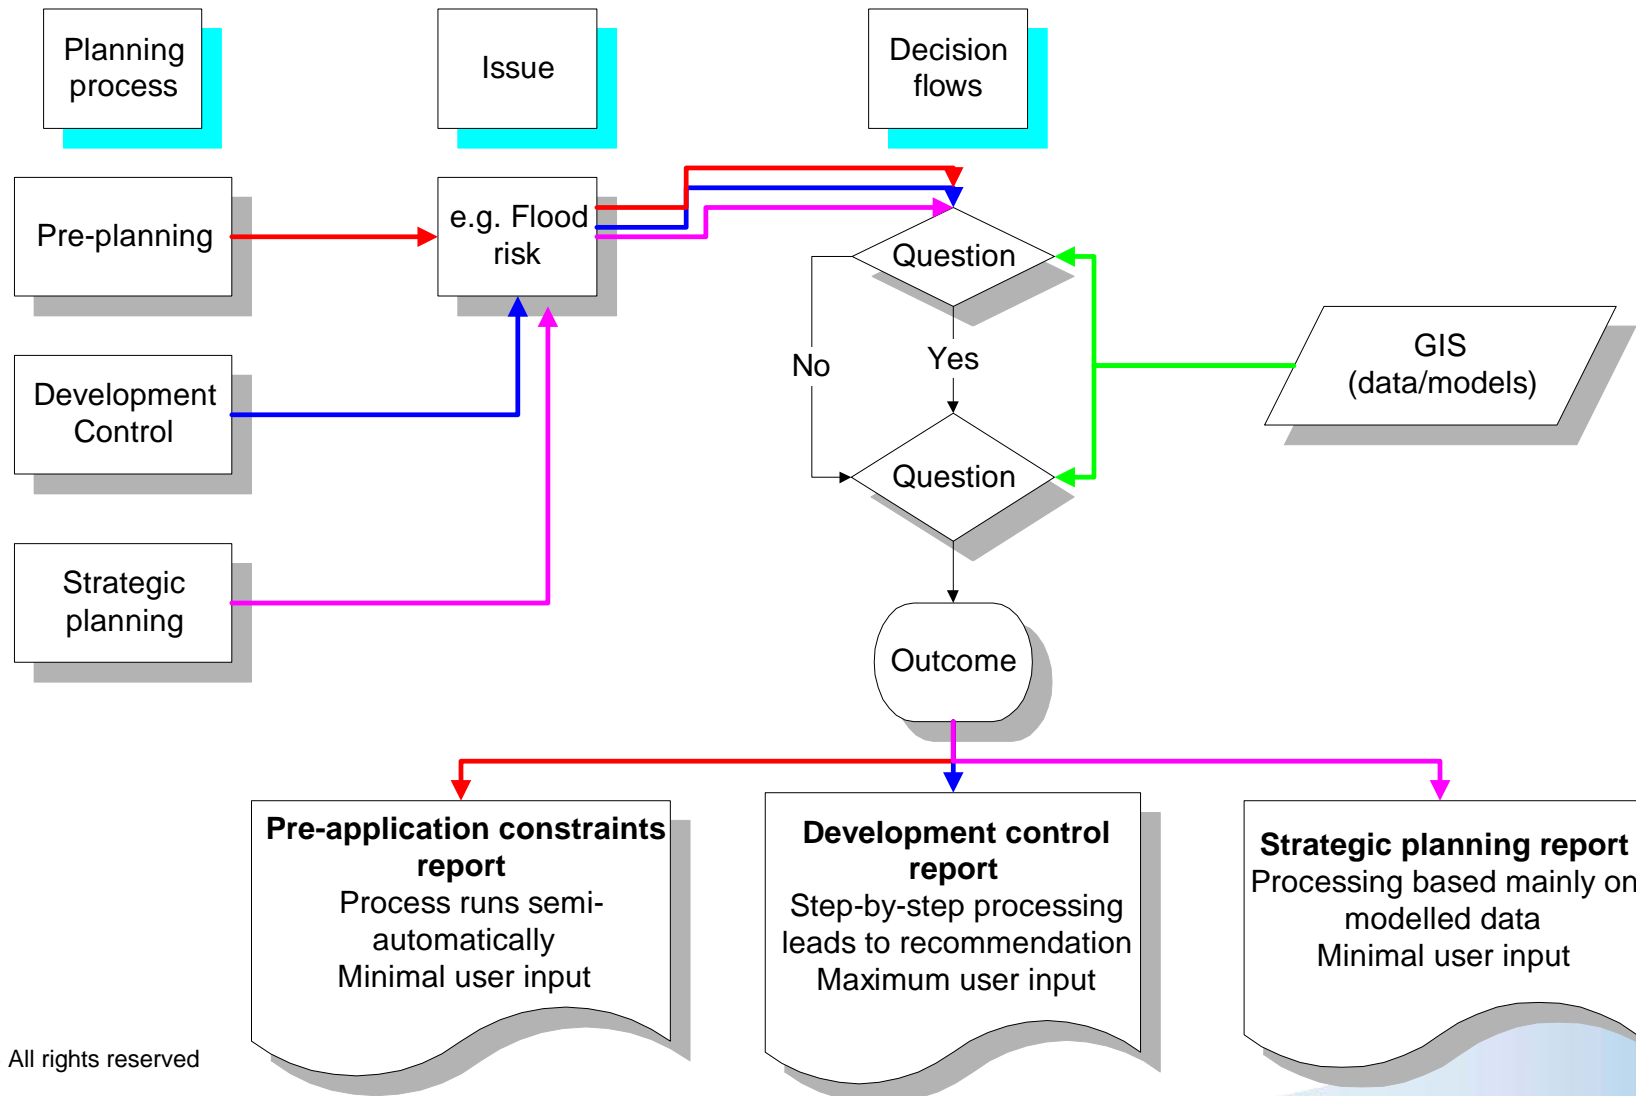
Planning process

Issue

Decision flows

Pre-planning

e.g. Flood risk

Question

No

Yes

GIS (data/models)

Development Control

Question

Strategic planning

Outcome

**Pre-application constraints report**
Process runs semi-automatically
Minimal user input

**Development control report**
Step-by-step processing leads to recommendation
Maximum user input

**Strategic planning report**
Processing based mainly on modelled data
Minimal user input

All rights reserved